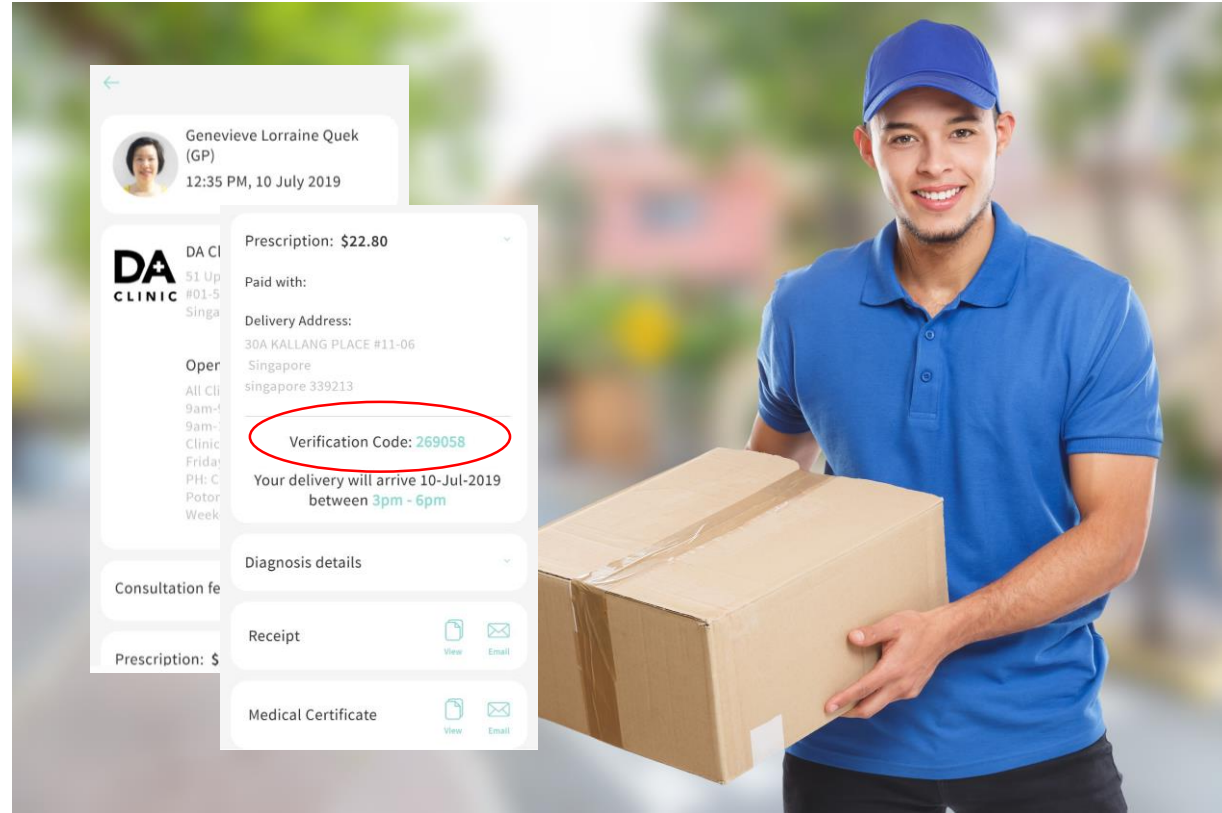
←

Genevieve Lorraine Quek (GP)
12:35 PM, 10 July 2019

DA CLINIC

DA Cl
51 Up
#01-5
Singa

Oper
All Cli
9am-
9am-
Clinic
Frida
PH: C
Potor
Week

Consultation fe

Prescription: $

Prescription: $22.80

Paid with:

Delivery Address:
30A KALLANG PLACE #11-06
Singapore
singapore 339213

Verification Code: 269058

Your delivery will arrive 10-Jul-2019 between 3pm - 6pm

Diagnosis details

Receipt
View
Email

Medical Certificate
View
Email